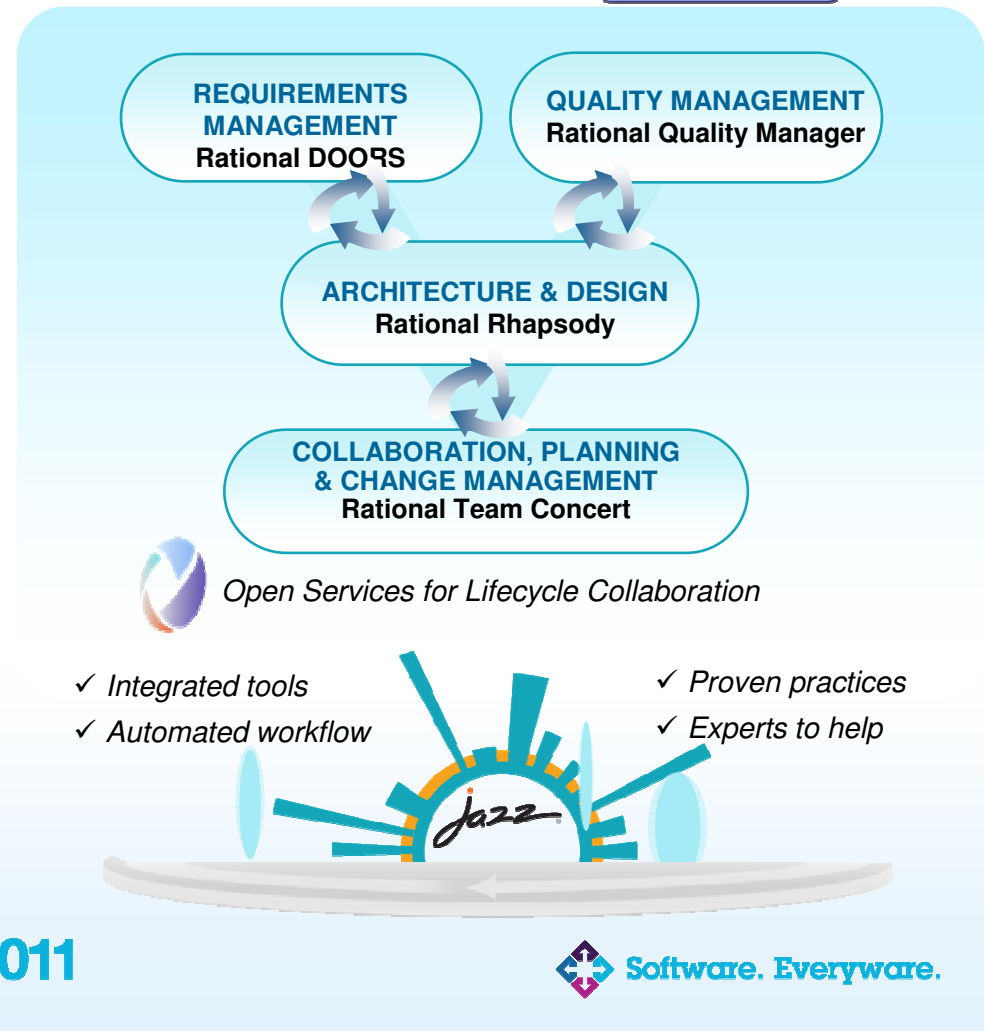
REQUIREMENTS MANAGEMENT
Rational DOORS

QUALITY MANAGEMENT
Rational Quality Manager

ARCHITECTURE & DESIGN
Rational Rhapsody

COLLABORATION, PLANNING & CHANGE MANAGEMENT
Rational Team Concert

Open Services for Lifecycle Collaboration

✓ Integrated tools
✓ Automated workflow

✓ Proven practices
✓ Experts to help

Jazz

011

Software. Everyware.